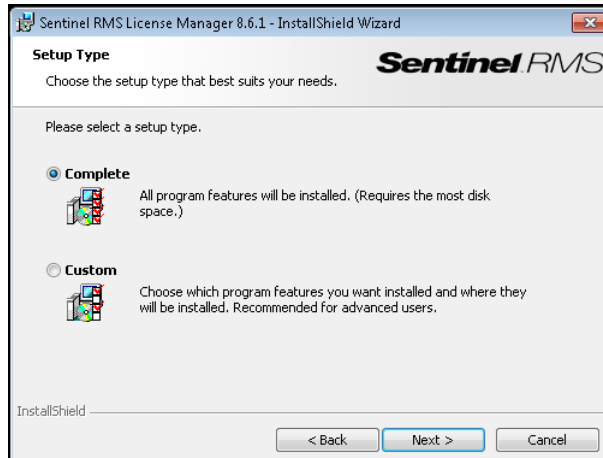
Sentinel RMS License Manager 8.6.1 - InstallShield Wizard

Setup Type

Choose the setup type that best suits your needs.

Sentinel RMS

Please select a setup type.

Complete

All program features will be installed. (Requires the most disk space.)

Custom

Choose which program features you want installed and where they will be installed. Recommended for advanced users.

InstallShield

< Back

Next >

Cancel